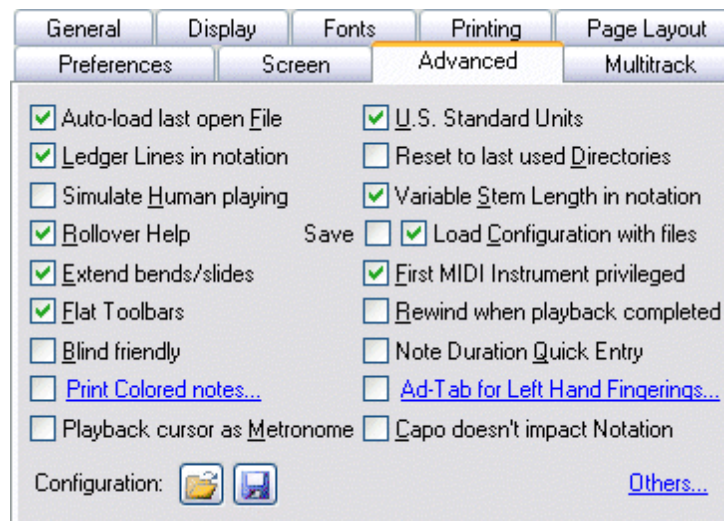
General Display Fonts Printing Page Layout
Preferences Screen Advanced Multitrack

Auto-load last open File
Ledger Lines in notation
Simulate Human playing
Rollover Help
Extend bends/slides
Flat Toolbars
Blind friendly
Print Colored notes...
Playback cursor as Metronome

U.S. Standard Units
Reset to last used Directories
Variable Stem Length in notation
Save Load Configuration with files
First MIDI Instrument privileged
Rewind when playback completed
Note Duration Quick Entry
Ad-Tab for Left Hand Fingerings...
Capo doesn't impact Notation

Configuration:
Others...